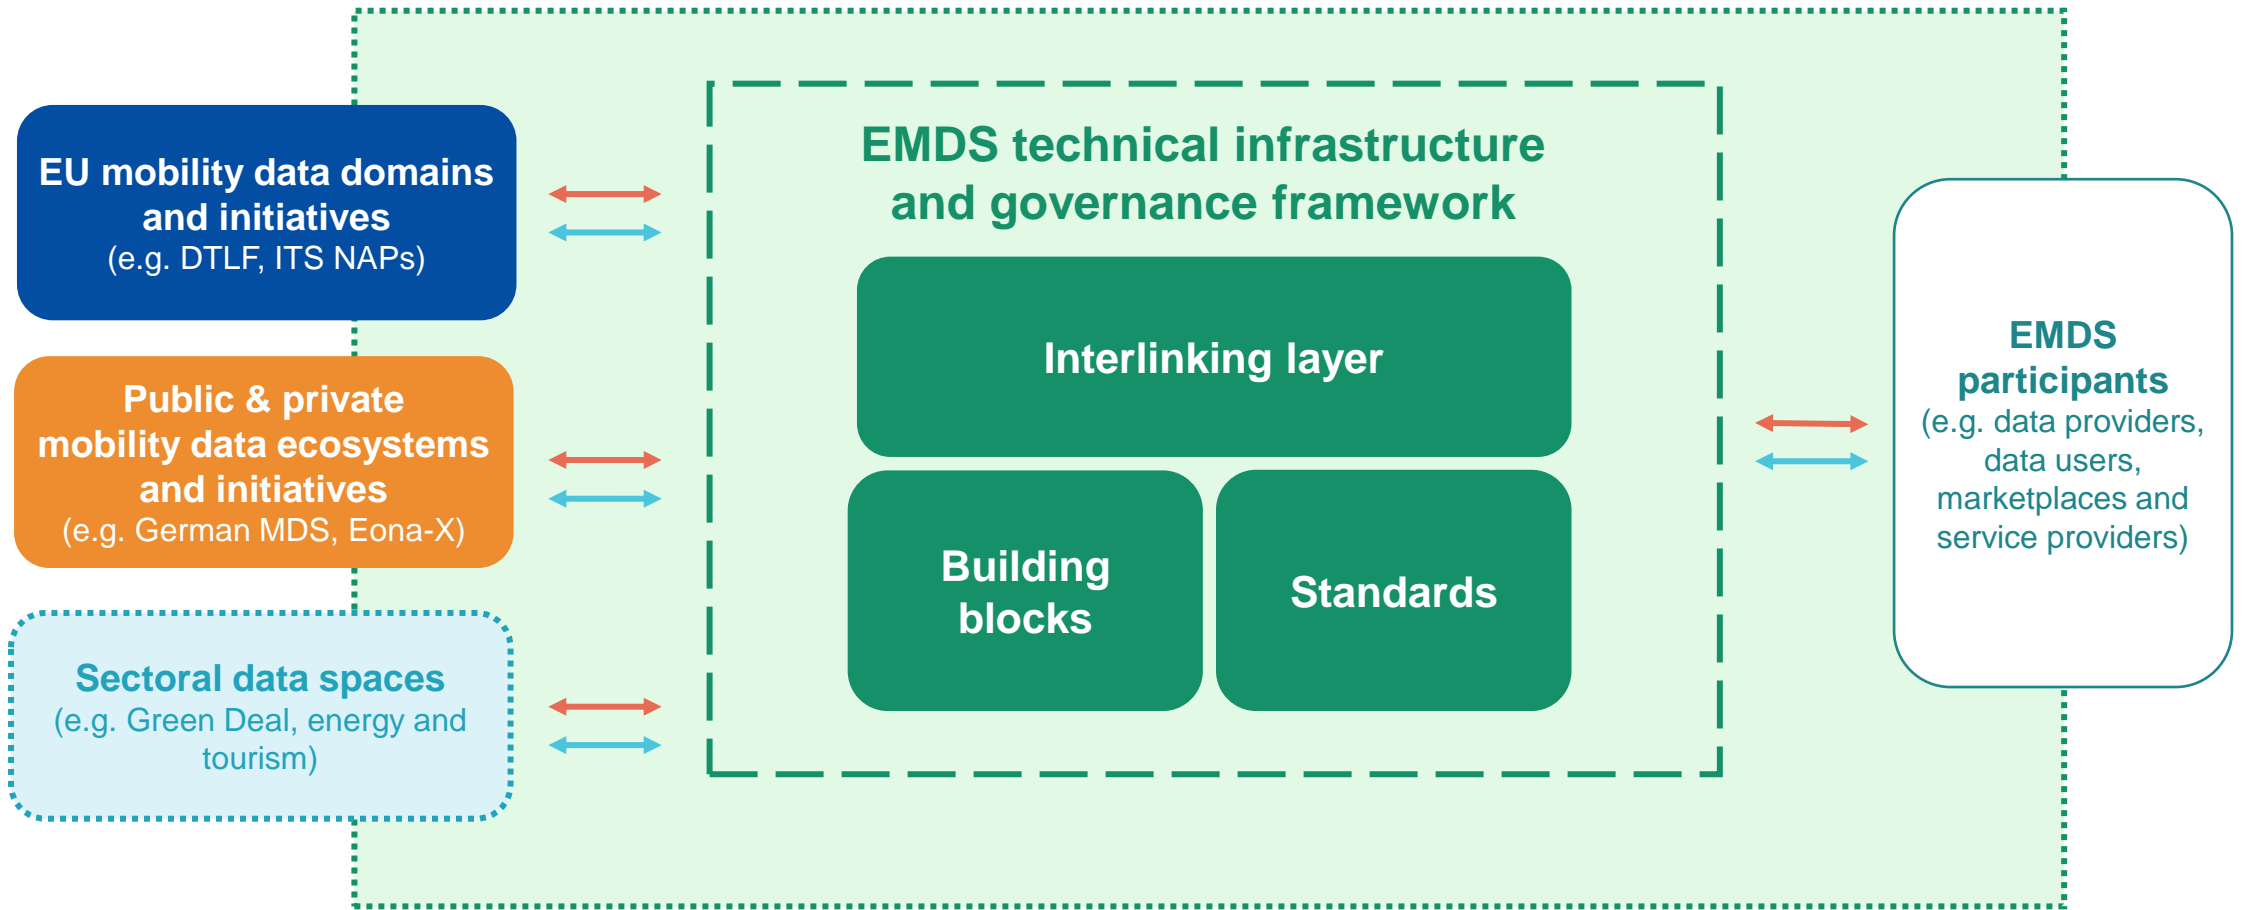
EU mobility data domains and initiatives
(e.g. DTLF, ITS NAPs)

Public & private mobility data ecosystems and initiatives
(e.g. German MDS, Eona-X)

Sectoral data spaces
(e.g. Green Deal, energy and tourism)

EMDS technical infrastructure and governance framework

Interlinking layer

Building blocks

Standards

EMDS participants
(e.g. data providers, data users, marketplaces and service providers)